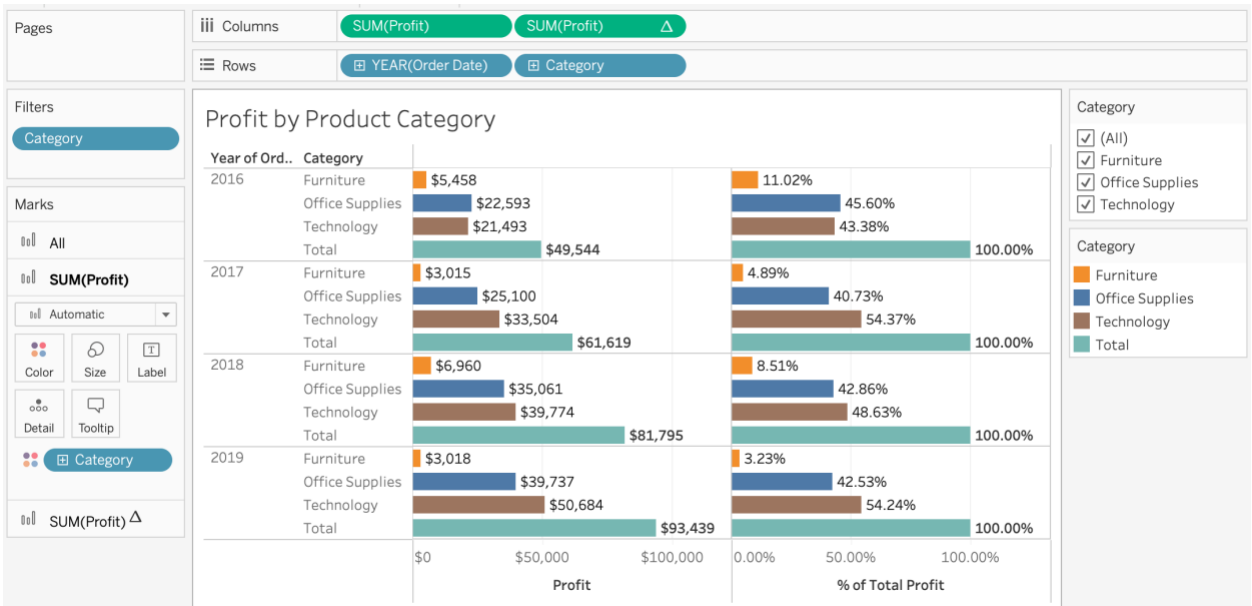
Pages

Columns SUM(Profit) SUM(Profit) Δ

Rows YEAR(Order Date) Category

Filters
Category

Marks
All
SUM(Profit)
Automatic
Color Size Label
Detail Tooltip
Category
SUM(Profit) Δ

Profit by Product Category

| Year of Ord.. | Category | Profit | % of Total Profit |
|---|---|---|---|
| 2016 | Furniture | $5,458 | 11.02% |
| | Office Supplies | $22,593 | 45.60% |
| | Technology | $21,493 | 43.38% |
| | Total | $49,544 | 100.00% |
| 2017 | Furniture | $3,015 | 4.89% |
| | Office Supplies | $25,100 | 40.73% |
| | Technology | $33,504 | 54.37% |
| | Total | $61,619 | 100.00% |
| 2018 | Furniture | $6,960 | 8.51% |
| | Office Supplies | $35,061 | 42.86% |
| | Technology | $39,774 | 48.63% |
| | Total | $81,795 | 100.00% |
| 2019 | Furniture | $3,018 | 3.23% |
| | Office Supplies | $39,737 | 42.53% |
| | Technology | $50,684 | 54.24% |
| | Total | $93,439 | 100.00% |

$0 $50,000 $100,000
Profit
0.00% 50.00% 100.00%
% of Total Profit

Category
(All)
Furniture
Office Supplies
Technology

Category
Furniture
Office Supplies
Technology
Total